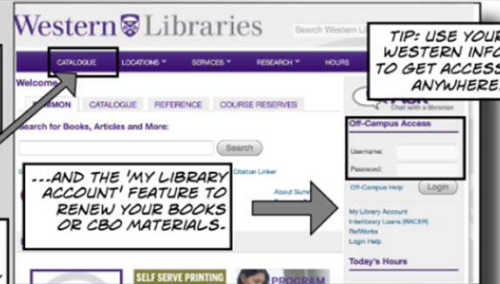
Western Libraries

Search Western L

TIP: USE YOUR WESTERN INFO TO GET ACCESS ANYWHERE!

CATALOGUE LOCATIONS SERVICES RESEARCH HOURS

Welcome

SUMMON CATALOGUE REFERENCE COURSE RESERVES

Search for Books, Articles and More:

Search

Citation Linker

About Sum

Chat with a librarian

Off-Campus Access

Username:

Password:

...AND THE 'MY LIBRARY ACCOUNT' FEATURE TO RENEW YOUR BOOKS OR CBO MATERIALS.

Off-Campus Help

Login

My Library Account

Interlibrary Loans (RACER)

RefWorks

Login Help

Today's Hours

SELF SERVE PRINTING

PROGRAM